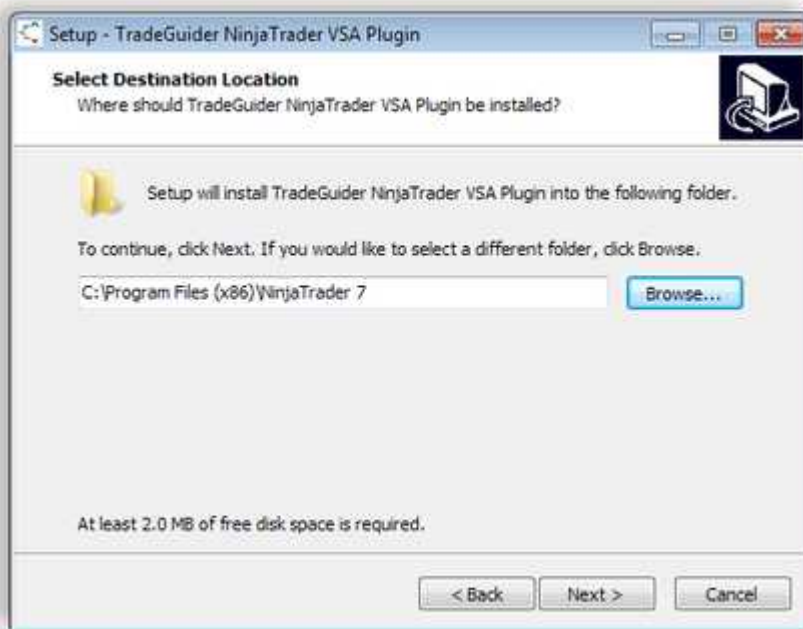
Setup - TradeGuider NinjaTrader VSA Plugin

Select Destination Location
Where should TradeGuider NinjaTrader VSA Plugin be installed?

Setup will install TradeGuider NinjaTrader VSA Plugin into the following folder.

To continue, click Next. If you would like to select a different folder, click Browse.

C:\Program Files (x86)\NinjaTrader 7

Browse...

At least 2.0 MB of free disk space is required.

< Back

Next >

Cancel